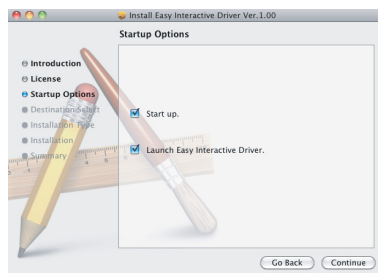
Install Easy Interactive Driver Ver.1.00

Startup Options

Introduction
License
Startup Options
Destination Select
Installation Type
Installation
Summary

Start up.

Launch Easy Interactive Driver.

Go Back
Continue